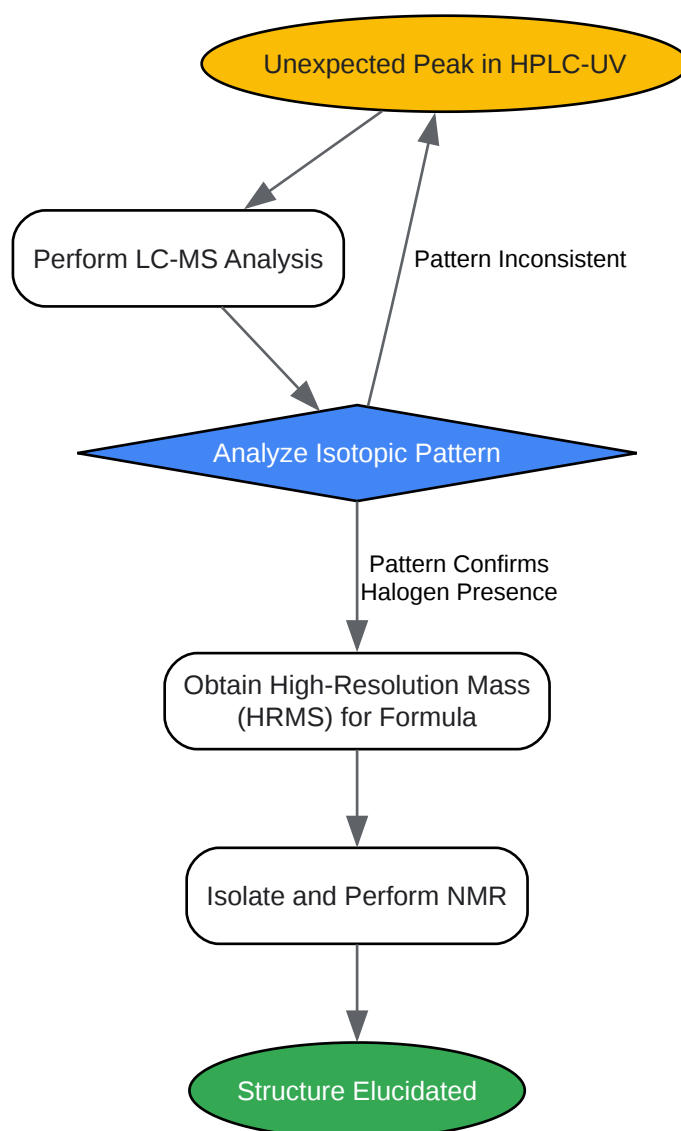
Unexpected Peak in HPLC-UV

Perform LC-MS Analysis

Pattern Inconsistent

Analyze Isotopic Pattern

Pattern Confirms Halogen Presence

Obtain High-Resolution Mass (HRMS) for Formula

Isolate and Perform NMR

Structure Elucidated